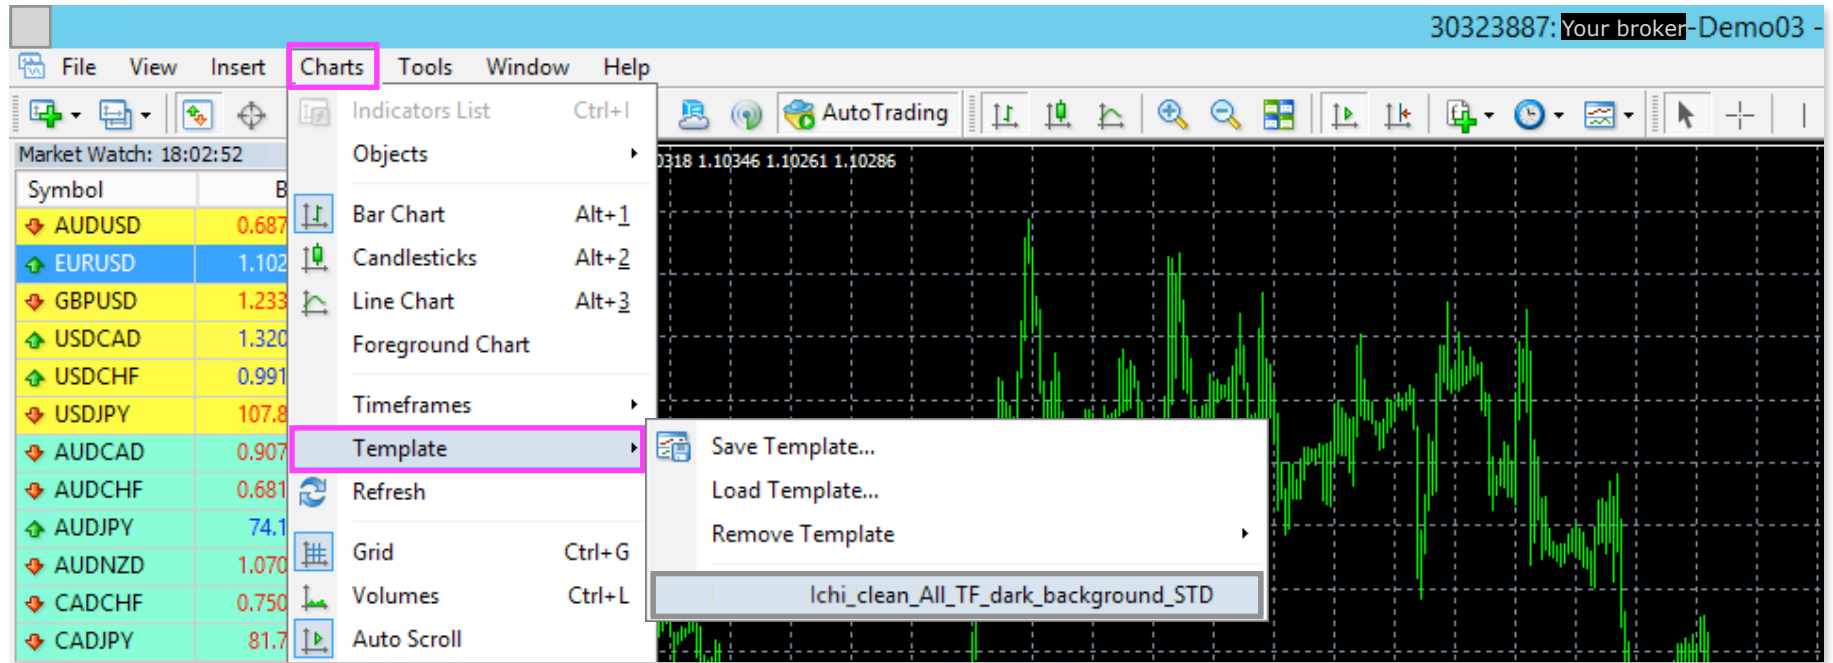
30323887: Your broker-Demo03 -

File View Insert Charts Tools Window Help

AutoTrading

Market Watch: 18:02:52

| Symbol | B |
|---|---|
| AUDUSD | 0.687 |
| EURUSD | 1.102 |
| GBPUSD | 1.233 |
| USDCAD | 1.320 |
| USDCHF | 0.991 |
| USDJPY | 107.8 |
| AUDCAD | 0.907 |
| AUDCHF | 0.681 |
| AUDJPY | 74.1 |
| AUDNZD | 1.070 |
| CADCHF | 0.750 |
| CADJPY | 81.7 |

Indicators List Ctrl+I
Objects
Bar Chart Alt+1
Candlesticks Alt+2
Line Chart Alt+3
Foreground Chart
Timeframes
Template
Refresh
Grid Ctrl+G
Volumes Ctrl+L
Auto Scroll

Save Template...
Load Template...
Remove Template
Ichi_clean_All_TF_dark_background_STD

0318 1.10346 1.10261 1.10286